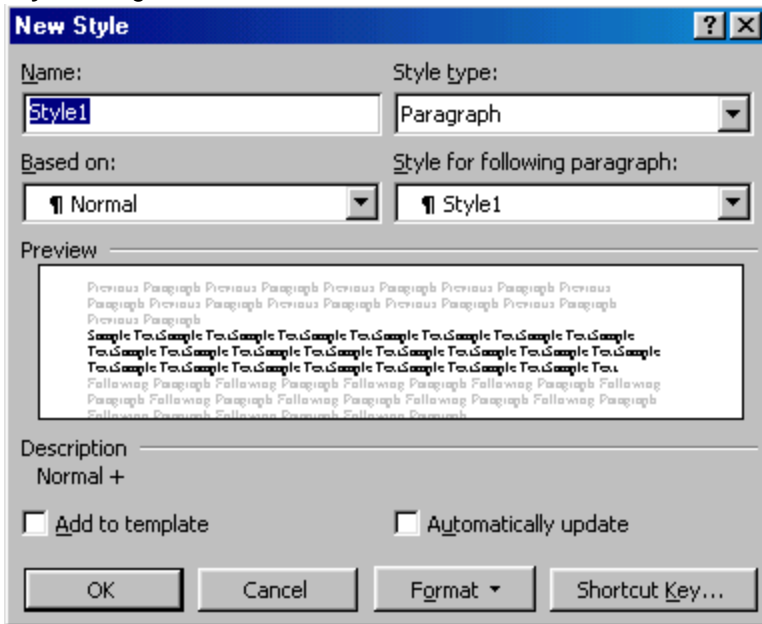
New Style

Name:
Style1

Style type:
Paragraph

Based on:
¶ Normal

Style for following paragraph:
¶ Style1

Preview

Previous Paragraph Previous Paragraph Previous Paragraph Previous Paragraph Previous Paragraph Previous Paragraph Previous Paragraph Previous Paragraph Previous Paragraph Previous Paragraph
Sample Text Sample Text Sample Text Sample Text Sample Text Sample Text Sample Text Sample Text Sample Text Sample Text Sample Text Sample Text Sample Text Sample Text Sample Text Sample Text Sample Text Sample Text Sample Text Sample Text Sample Text
Following Paragraph Following Paragraph Following Paragraph Following Paragraph Following Paragraph Following Paragraph Following Paragraph Following Paragraph Following Paragraph Following Paragraph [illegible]

Description
Normal +

Add to template
Automatically update

OK
Cancel
Format ▾
Shortcut Key...